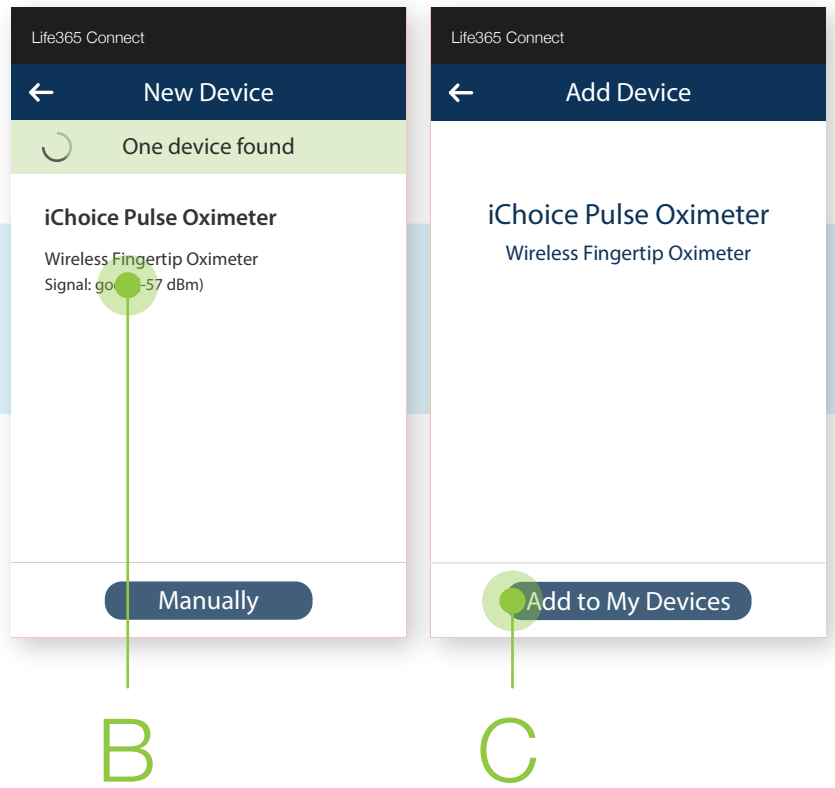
Life365 Connect

New Device

One device found

iChoice Pulse Oximeter

Wireless Fingertip Oximeter

Signal: go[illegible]-57 dBm)

Manually

B

Life365 Connect

Add Device

iChoice Pulse Oximeter

Wireless Fingertip Oximeter

Add to My Devices

C